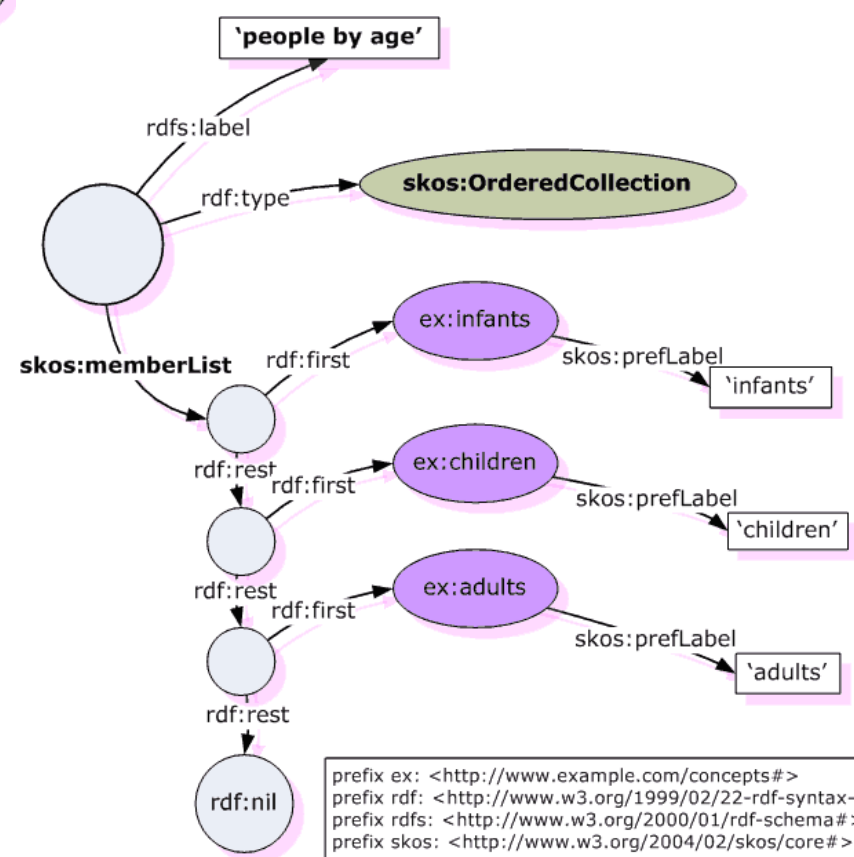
'people by age'

rdfs:label

rdf:type

skos:OrderedCollection

skos:memberList

rdf:first

ex:infants

skos:prefLabel

'infants'

rdf:rest

rdf:first

ex:children

skos:prefLabel

'children'

rdf:rest

rdf:first

ex:adults

skos:prefLabel

'adults'

rdf:rest

rdf:nil

prefix ex: <http://www.example.com/concepts#>
prefix rdf: <http://www.w3.org/1999/02/22-rdf-syntax-
prefix rdfs: <http://www.w3.org/2000/01/rdf-schema#:
prefix skos: <http://www.w3.org/2004/02/skos/core#>